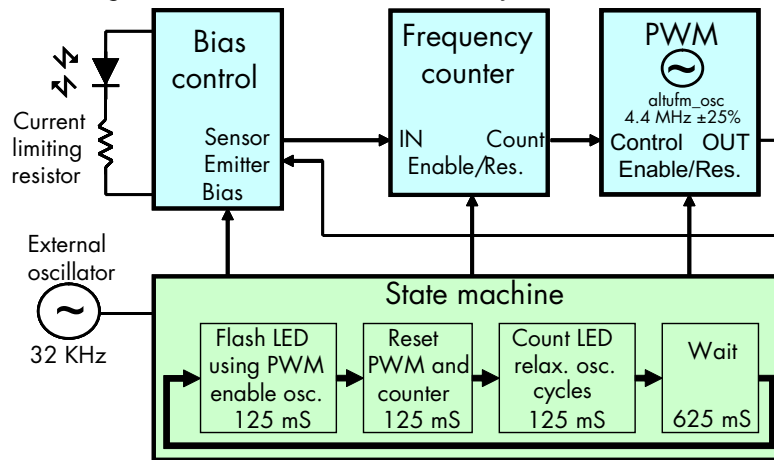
Bias control

Sensor
Emitter
Bias

Current limiting resistor

Frequency counter

IN Count
Enable/Res.

PWM
altufm_osc
4.4 MHz ±25%
Control OUT
Enable/Res.

External oscillator
32 KHz

State machine

Flash LED using PWM enable osc.
125 mS

Reset PWM and counter
125 mS

Count LED relax. osc. cycles
125 mS

Wait
625 mS